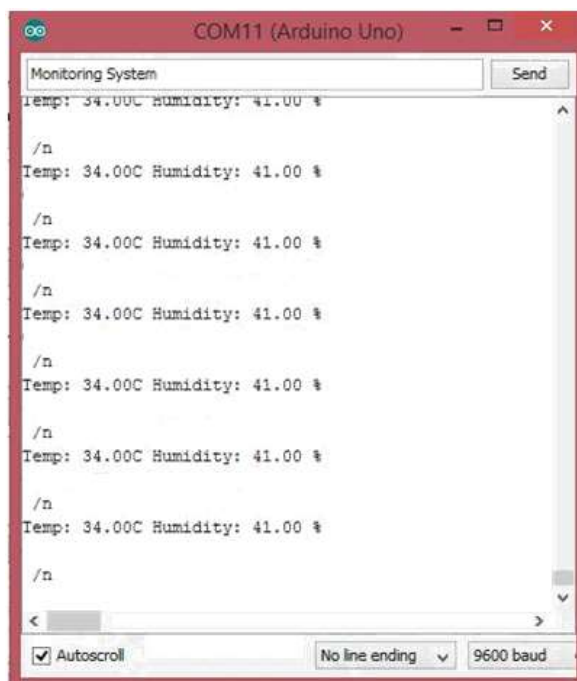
COM11 (Arduino Uno)

Monitoring System

Send

Temp: 34.00C Humidity: 41.00 %

/n
Temp: 34.00C Humidity: 41.00 %

/n
Temp: 34.00C Humidity: 41.00 %

/n
Temp: 34.00C Humidity: 41.00 %

/n
Temp: 34.00C Humidity: 41.00 %

/n
Temp: 34.00C Humidity: 41.00 %

/n
Temp: 34.00C Humidity: 41.00 %

/n

Autoscroll

No line ending

9600 baud